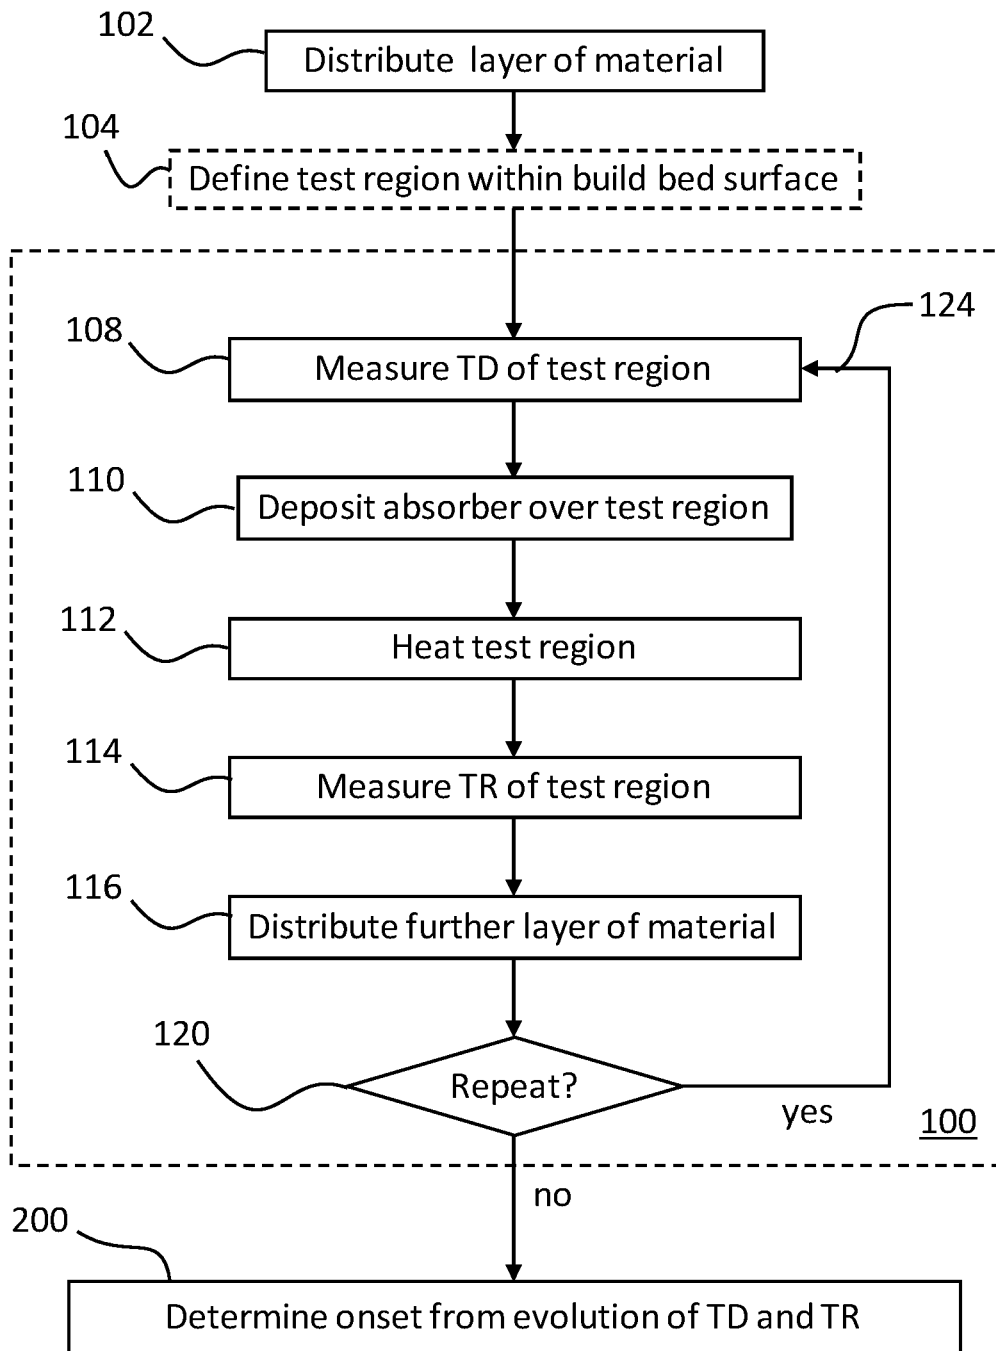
102
Distribute layer of material

104
Define test region within build bed surface

124

108
Measure TD of test region

110
Deposit absorber over test region

112
Heat test region

114
Measure TR of test region

116
Distribute further layer of material

120
Repeat?

yes

100

no

200
Determine onset from evolution of TD and TR